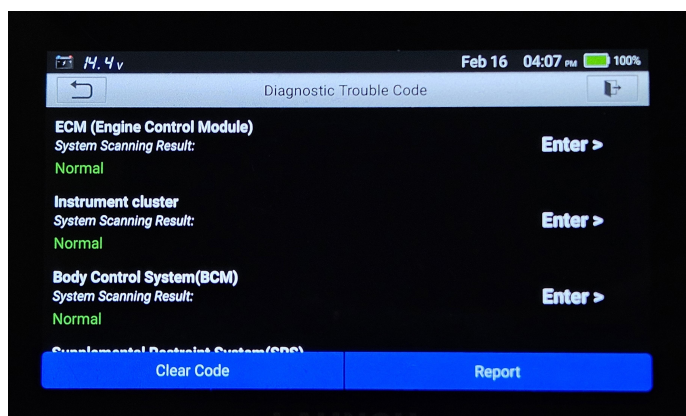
14.4v Feb 16 04:07 PM 100%

Diagnostic Trouble Code

ECM (Engine Control Module)
System Scanning Result:
Normal
Enter >

Instrument cluster
System Scanning Result:
Normal
Enter >

Body Control System(BCM)
System Scanning Result:
Normal
Enter >

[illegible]

Clear Code
Report